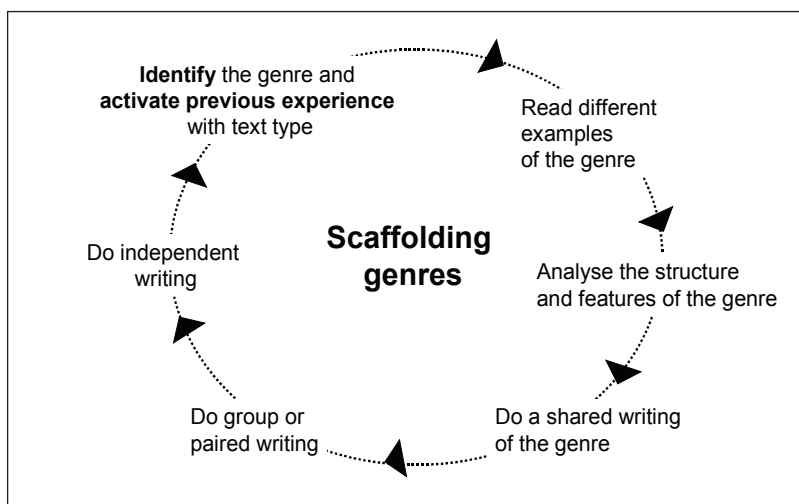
Identify the genre and activate previous experience with text type

Read different examples of the genre

Scaffolding genres

Analyse the structure and features of the genre

Do a shared writing of the genre

Do group or paired writing

Do independent writing